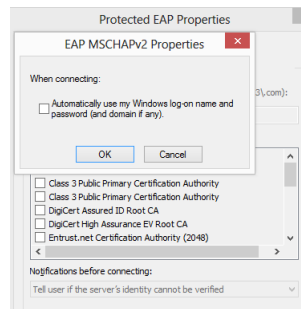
Protected EAP Properties

EAP MSCHAPv2 Properties

When connecting:

Automatically use my Windows log-on name and password (and domain if any).

OK
Cancel

3\.com):

Class 3 Public Primary Certification Authority
Class 3 Public Primary Certification Authority
DigiCert Assured ID Root CA
DigiCert High Assurance EV Root CA
Entrust.net Certification Authority (2048)

Notifications before connecting:

Tell user if the server's identity cannot be verified